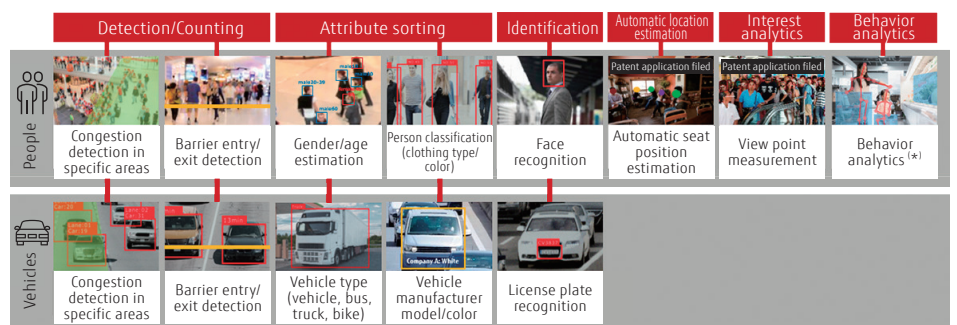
Detection/Counting

Attribute sorting

Identification

Automatic location estimation

Interest analytics

Behavior analytics

People

Congestion detection in specific areas

Barrier entry/ exit detection

male 36-39

Gender/age estimation

Person classification (clothing type/ color)

Face recognition

Patent application filed

Automatic seat position estimation

Patent application filed

View point measurement

Behavior analytics (*)

Vehicles

Congestion detection in specific areas

Barrier entry/ exit detection

Vehicle type (vehicle, bus, truck, bike)

Company A: White

Vehicle manufacturer model/color

License plate recognition